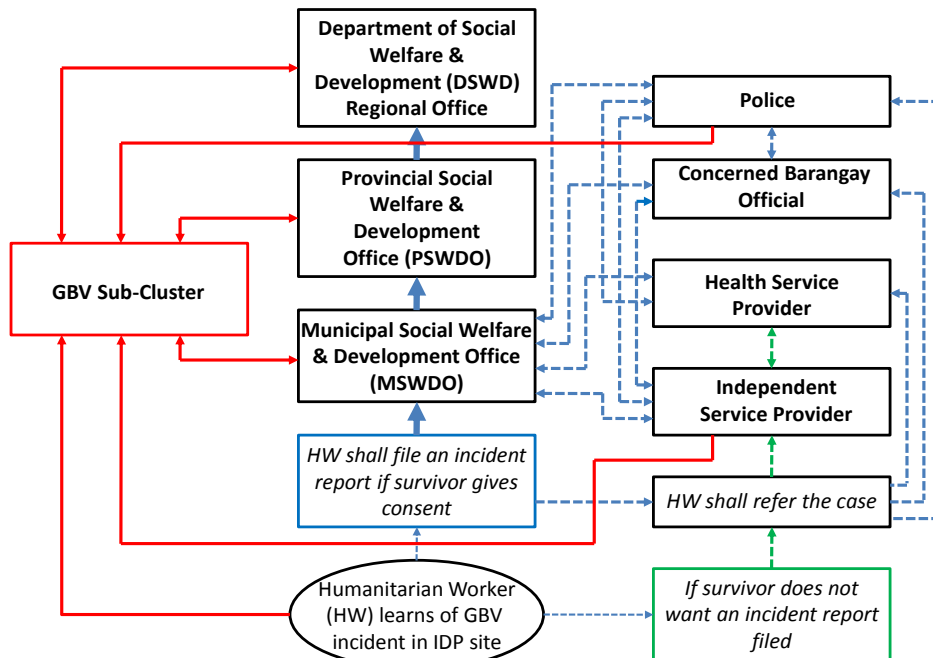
Department of Social Welfare & Development (DSWD) Regional Office

Police

Provincial Social Welfare & Development Office (PSWDO)

Concerned Barangay Official

GBV Sub-Cluster

Health Service Provider

Municipal Social Welfare & Development Office (MSWDO)

Independent Service Provider

HW shall file an incident report if survivor gives consent

HW shall refer the case

Humanitarian Worker (HW) learns of GBV incident in IDP site

If survivor does not want an incident report filed